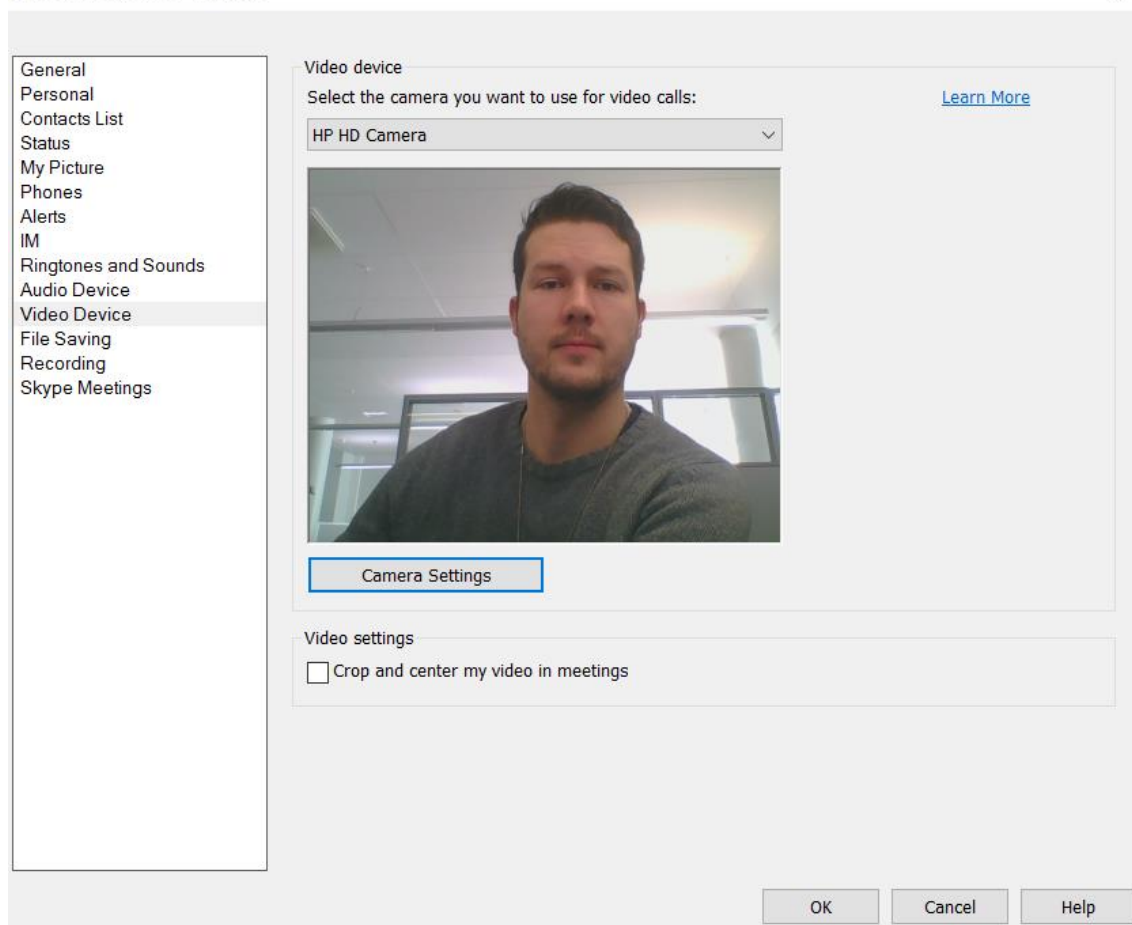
General
Personal
Contacts List
Status
My Picture
Phones
Alerts
IM
Ringtones and Sounds
Audio Device
Video Device
File Saving
Recording
Skype Meetings

Video device

Select the camera you want to use for video calls:

Learn More

HP HD Camera

Camera Settings

Video settings

Crop and center my video in meetings

OK

Cancel

Help